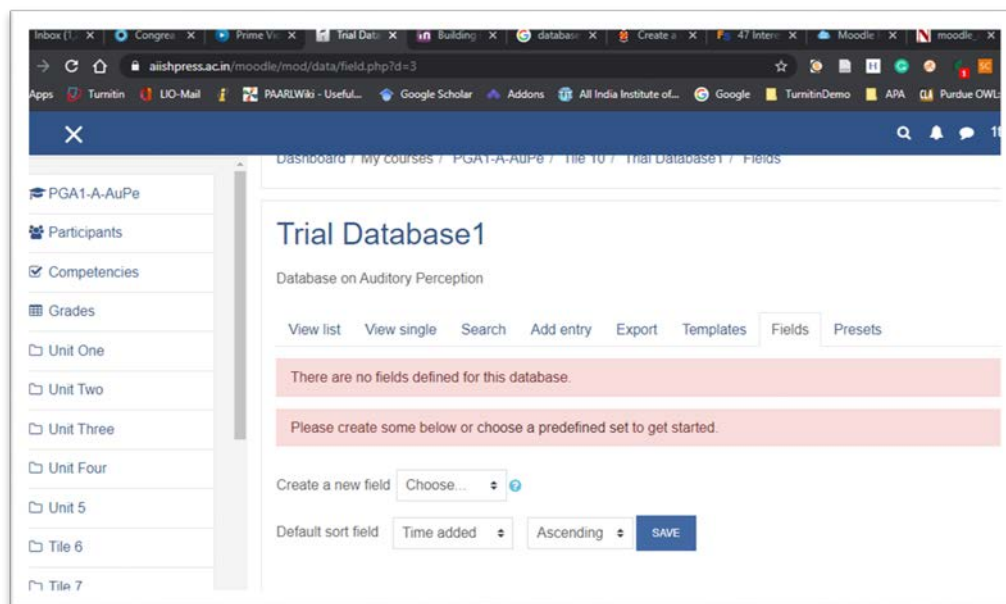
Inbox (1) × | Congre × | Prime Vi × | Trial Dat × | Building × | database × | Create a × | 47 Intere × | Moodle × | moodle ×

aiishpress.ac.in/moodle/mod/data/field.php?d=3

Apps | Turnitin | LIO-Mail | PAARLWiki - Useful... | Google Scholar | Addons | All India Institute of... | Google | TurnitinDemo | APA | Purdue OWL

Dashboard / My courses / PGA1-A-AuPe / Tile 10 / Trial Database1 / Fields

PGA1-A-AuPe
Participants
Competencies
Grades
Unit One
Unit Two
Unit Three
Unit Four
Unit 5
Tile 6
Tile 7

Trial Database1

Database on Auditory Perception

View list | View single | Search | Add entry | Export | Templates | Fields | Presets

There are no fields defined for this database.

Please create some below or choose a predefined set to get started.

Create a new field Choose...

Default sort field Time added Ascending SAVE